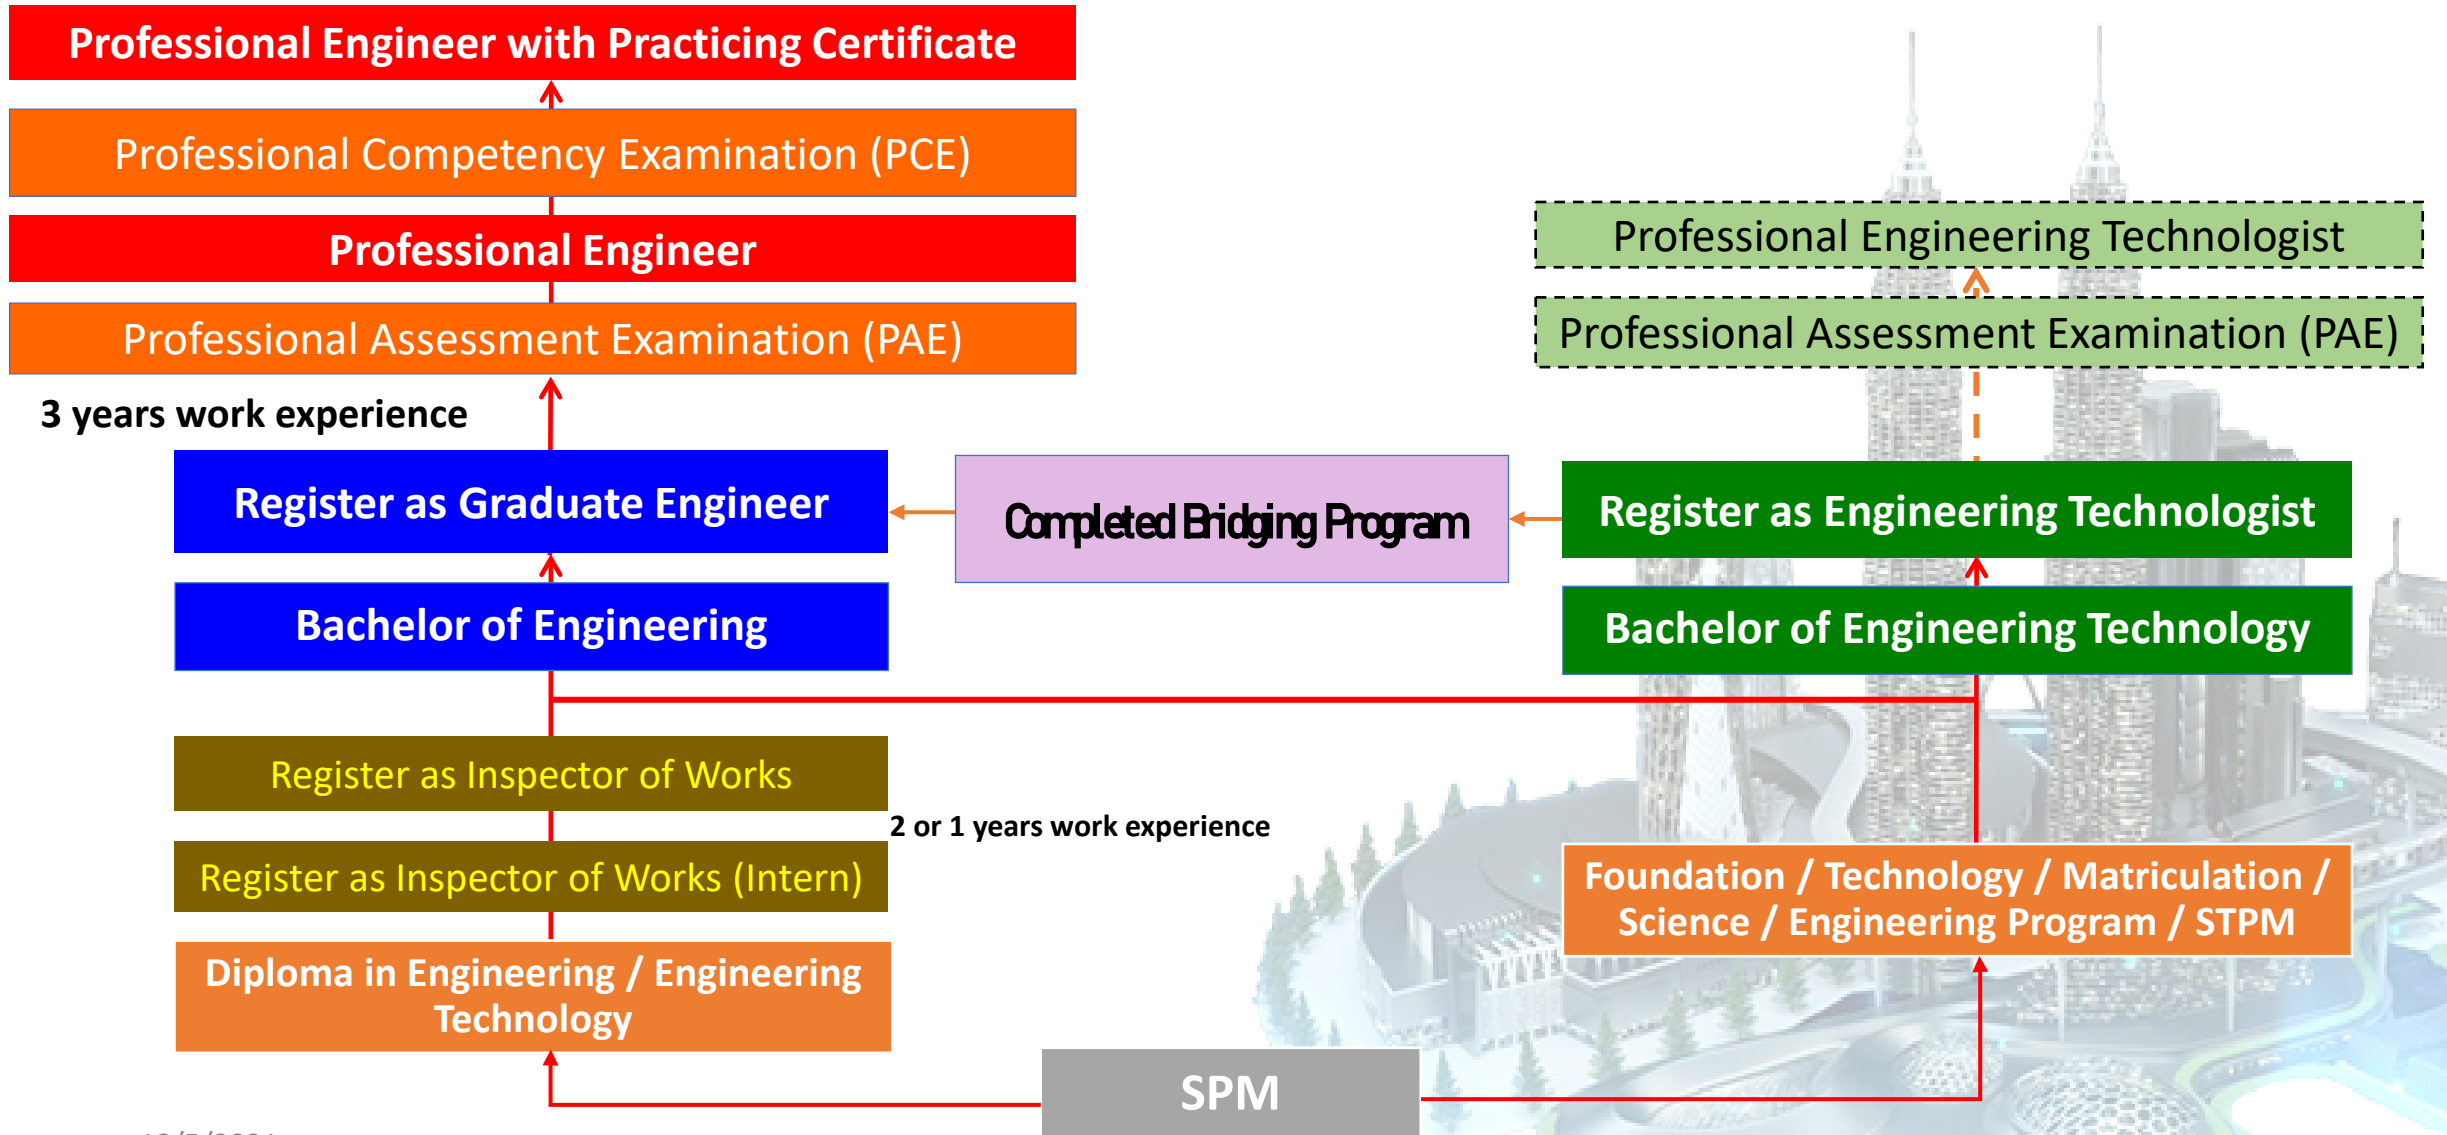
Professional Engineer with Practicing Certificate

Professional Competency Examination (PCE)

Professional Engineer

Professional Assessment Examination (PAE)

3 years work experience

Register as Graduate Engineer

Bachelor of Engineering

Professional Engineering Technologist

Professional Assessment Examination (PAE)

Completed Bridging Program

Register as Engineering Technologist

Bachelor of Engineering Technology

Register as Inspector of Works

2 or 1 years work experience

Register as Inspector of Works (Intern)

Diploma in Engineering / Engineering Technology

Foundation / Technology / Matriculation / Science / Engineering Program / STPM

SPM

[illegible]